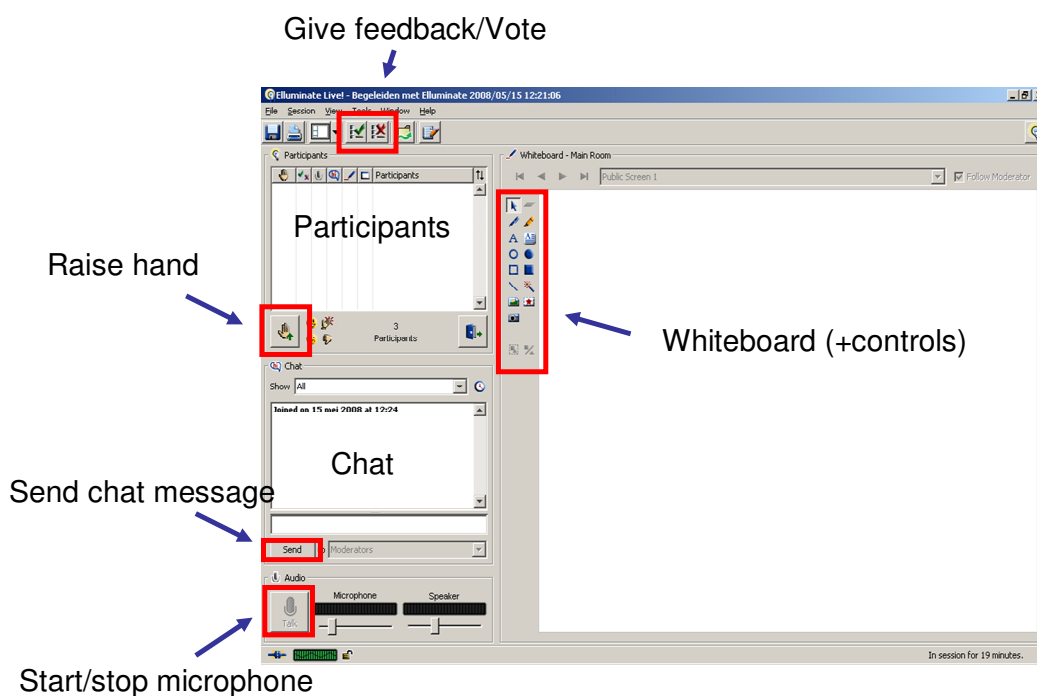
Give feedback/Vote

Elluminate Live! - Begeleiden met Elluminate 2008/05/15 12:21:06

File Session View Tools Window Help

Participants

Participants

Participants

Raise hand

3 Participants

Whiteboard - Main Room

Public Screen 1

Follow Moderator

Whiteboard (+controls)

Chat

Show All

Joined on 15 mei 2008 at 12:24

Chat

Send chat message

Send

to Moderators

Audio

Microphone

Speaker

Talk

Start/stop microphone

In session for 19 minutes.